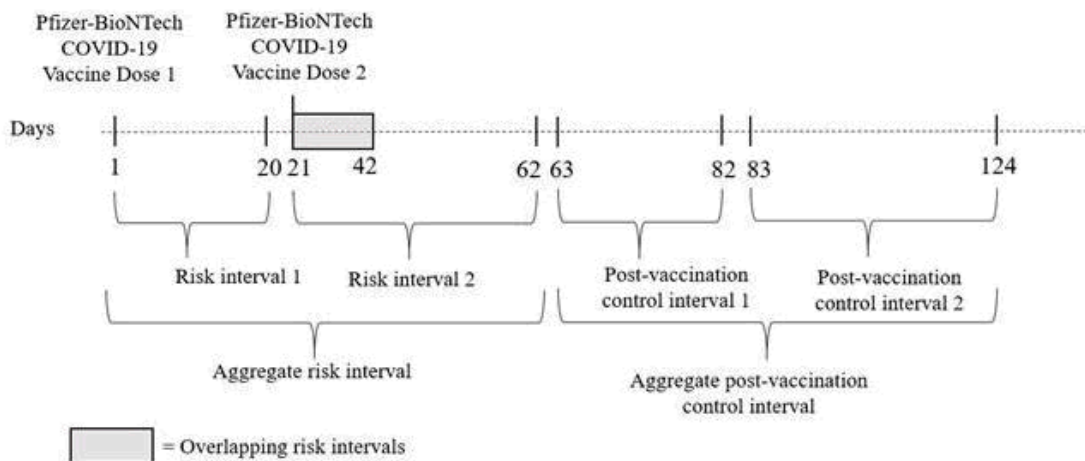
Pfizer-BioNTech COVID-19 Vaccine Dose 1

Pfizer-BioNTech COVID-19 Vaccine Dose 2

Days

1

20

21

42

62

63

82

83

124

Risk interval 1

Risk interval 2

Post-vaccination control interval 1

Post-vaccination control interval 2

Aggregate risk interval

Aggregate post-vaccination control interval

= Overlapping risk intervals